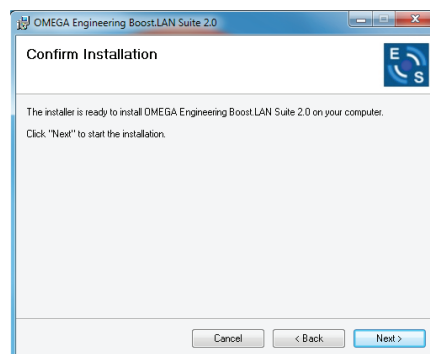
OMEGA Engineering Boost.LAN Suite 2.0

Confirm Installation

E
S

The installer is ready to install OMEGA Engineering Boost.LAN Suite 2.0 on your computer.

Click "Next" to start the installation.

Cancel
< Back
Next >